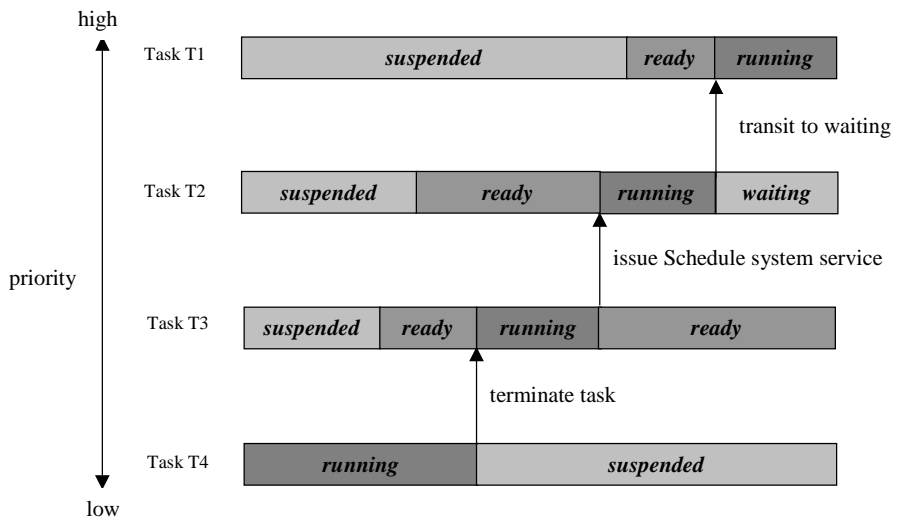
high

Task T1
suspended
ready
running

transit to waiting

Task T2
suspended
ready
running
waiting

issue Schedule system service

priority

Task T3
suspended
ready
running
ready

terminate task

Task T4
running
suspended

low